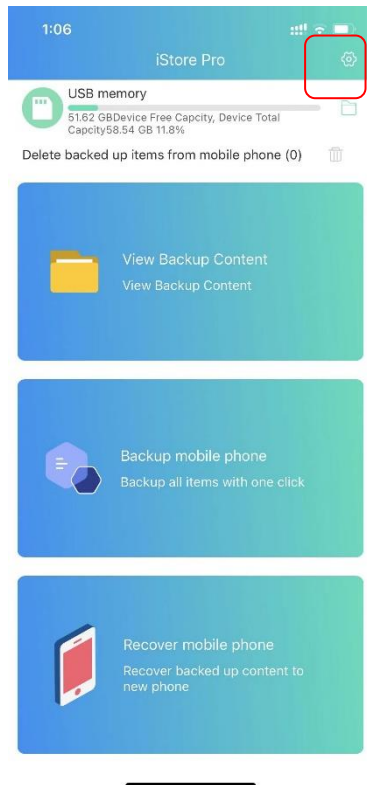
1:06

iStore Pro

USB memory

51.62 GBDevice Free Capcity, Device Total Capcity58.54 GB 11.8%

Delete backed up items from mobile phone (0)

View Backup Content

View Backup Content

Backup mobile phone

Backup all items with one click

Recover mobile phone

Recover backed up content to new phone